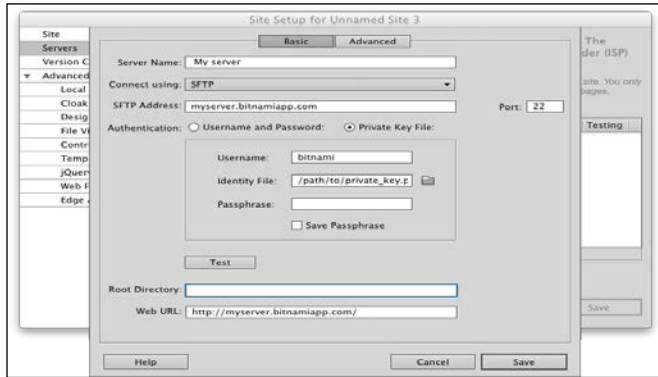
Site Setup for Unnamed Site 3

Site
Servers
Version C
Advanced
Local
Cloak
Desig
File Vi
Contr
Temp
jQuer
Web F
Edge

The
der (ISP)

site. You only
pages.

Testing

Save

Basic
Advanced

Server Name: My server

Connect using: SFTP

SFTP Address: myserver.bitnamiapp.com

Port: 22

Authentication: Username and Password: Private Key File:

Username: bitnami

Identity File: /path/to/private_key.p

Passphrase:

Save Passphrase

Test

Root Directory:

Web URL: http://myserver.bitnamiapp.com/

Help

Cancel

Save